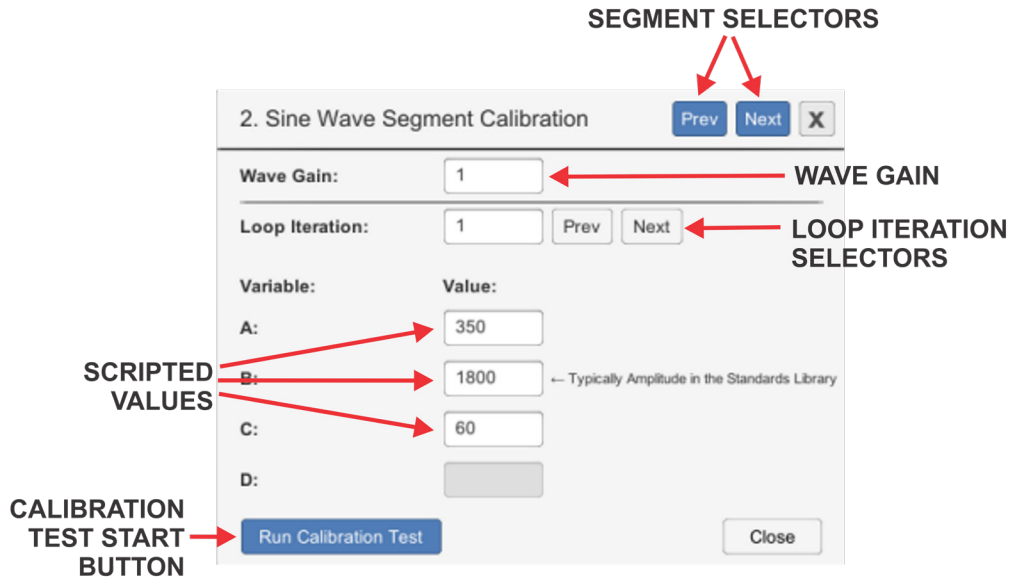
SEGMENT SELECTORS

2. Sine Wave Segment Calibration

Prev Next X

Wave Gain: 1

WAVE GAIN

Loop Iteration: 1 Prev Next

LOOP ITERATION SELECTORS

Variable: Value:

A: 350

SCRIPTED VALUES

B: 1800 ← Typically Amplitude in the Standards Library

C: 60

D:

CALIBRATION TEST START BUTTON

Run Calibration Test

Close